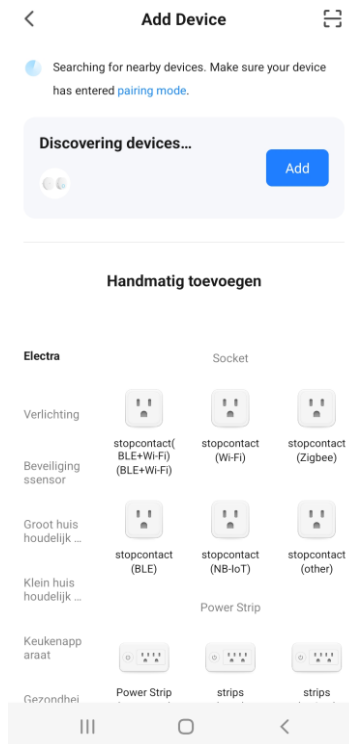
Add Device

Searching for nearby devices. Make sure your device has entered pairing mode.

Discovering devices...

Add

Handmatig toevoegen

Electra

Verlichting

Beveiliging ssensor

Groot huis houdelijk ...

Klein huis houdelijk ...

Keukenapp araat

Gezondhei

Socket

stopcontact( BLE+Wi-Fi) (BLE+Wi-Fi)

stopcontact (Wi-Fi)

stopcontact (Zigbee)

stopcontact (BLE)

stopcontact (NB-IoT)

stopcontact (other)

Power Strip

Power Strip

strips

strips